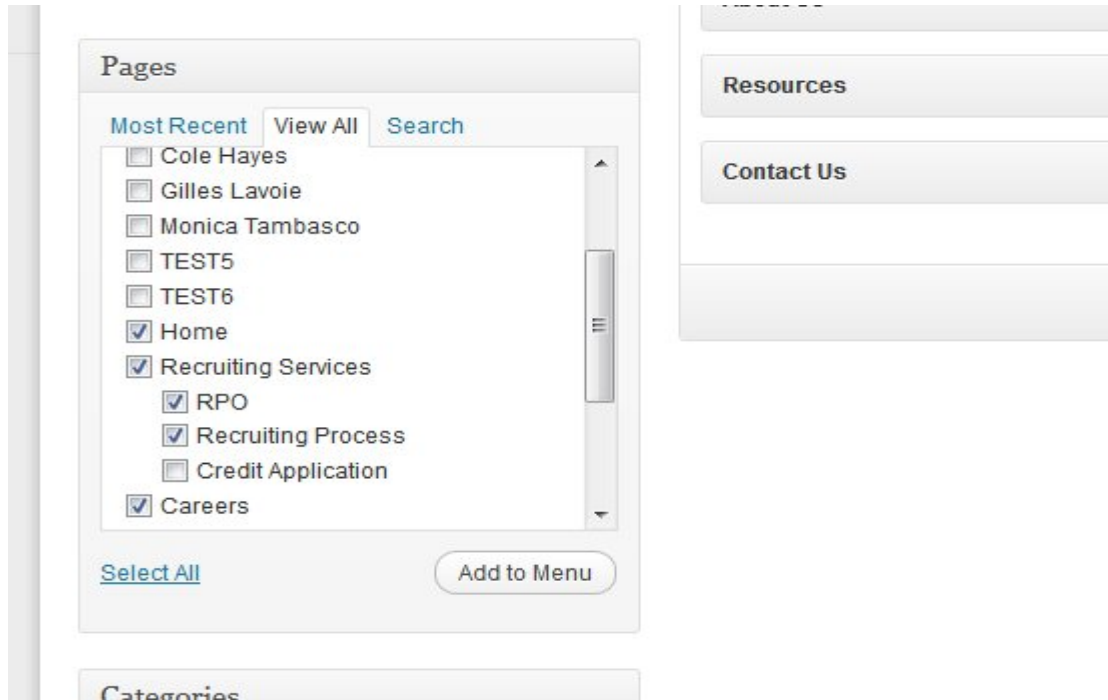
Pages

Most Recent View All Search

Cole Hayes
Gilles Lavoie
Monica Tambasco
TEST5
TEST6
Home
Recruiting Services
RPO
Recruiting Process
Credit Application
Careers

Select All

Add to Menu

Categories

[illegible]

Resources

Contact Us